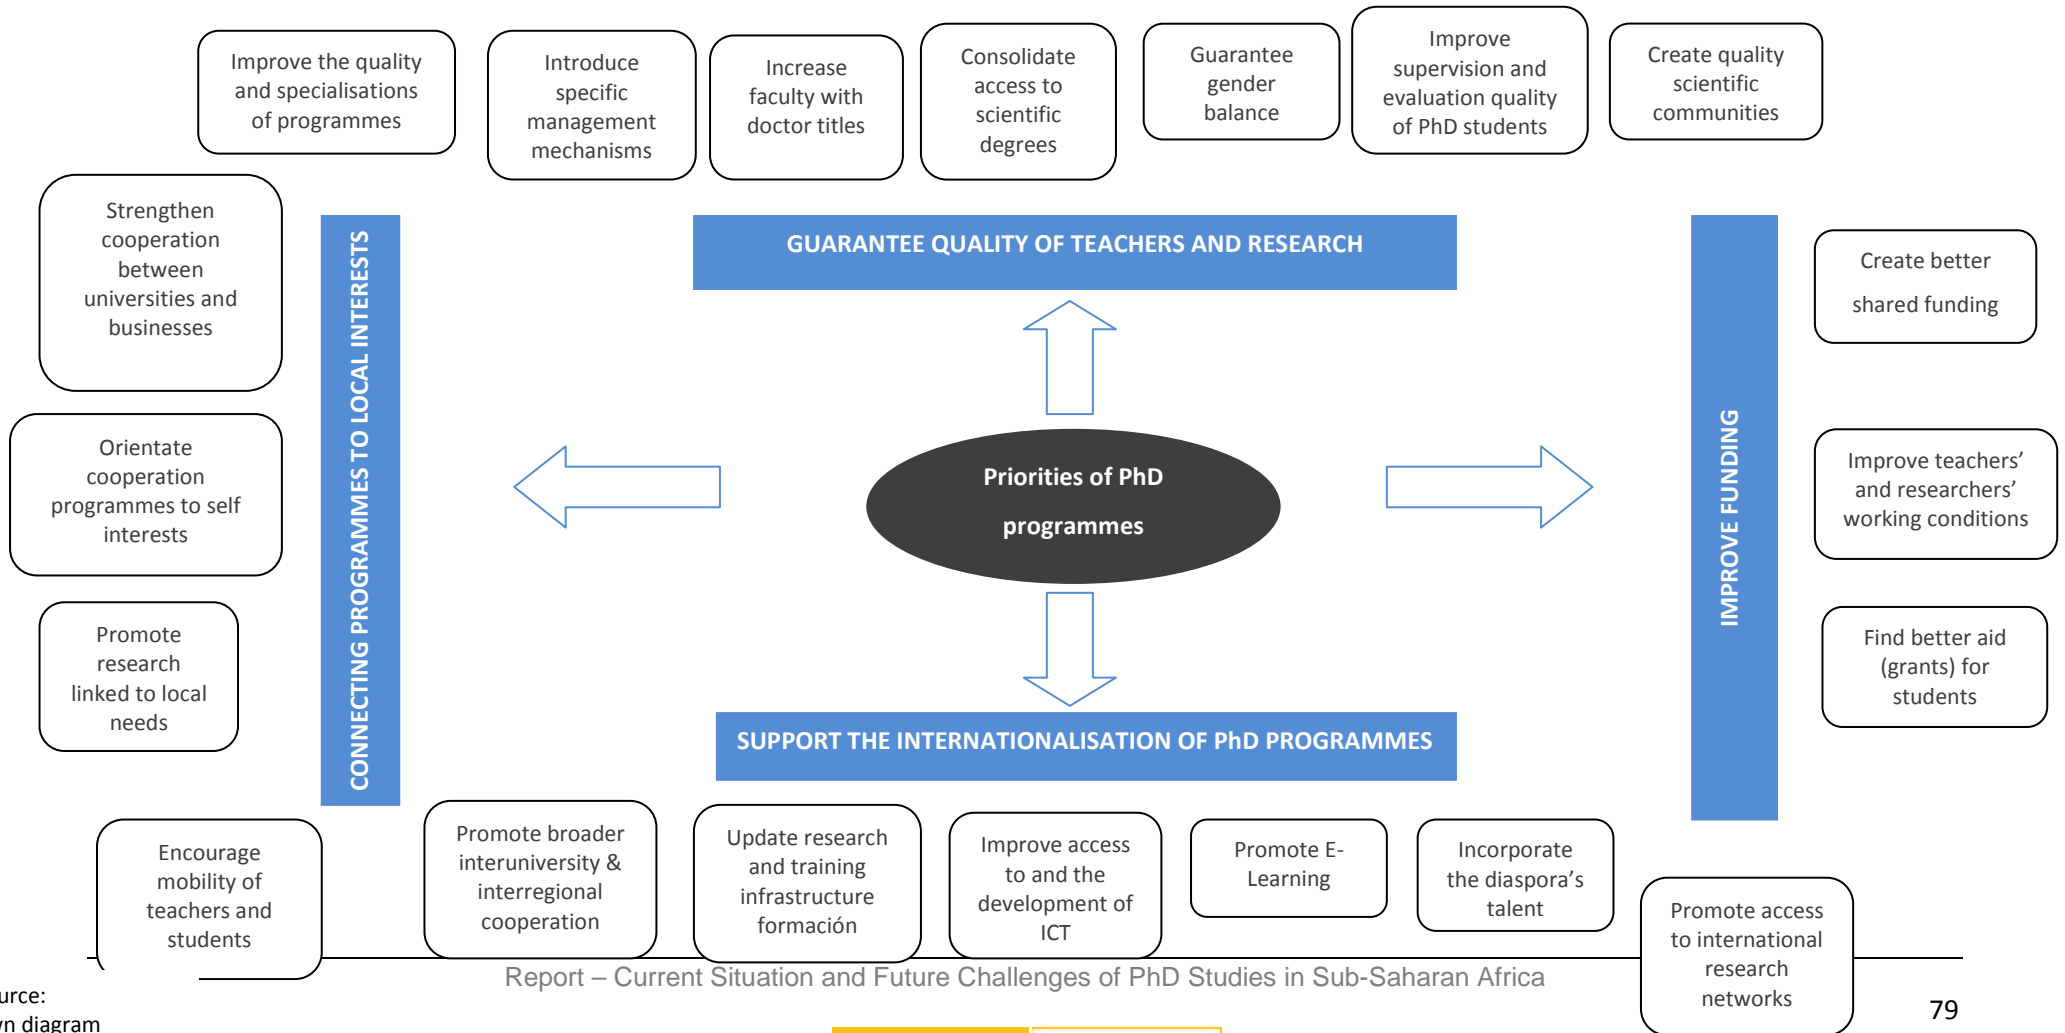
Improve the quality and specialisations of programmes

Introduce specific management mechanisms

Increase faculty with doctor titles

Consolidate access to scientific degrees

Guarantee gender balance

Improve supervision and evaluation quality of PhD students

Create quality scientific communities

Strengthen cooperation between universities and businesses

Orientate cooperation programmes to self interests

Promote research linked to local needs

CONNECTING PROGRAMMES TO LOCAL INTERESTS

GUARANTEE QUALITY OF TEACHERS AND RESEARCH

Priorities of PhD programmes

SUPPORT THE INTERNATIONALISATION OF PhD PROGRAMMES

IMPROVE FUNDING

Create better shared funding

Improve teachers' and researchers' working conditions

Find better aid (grants) for students

Encourage mobility of teachers and students

Promote broader interuniversity & interregional cooperation

Update research and training infrastructure formación

Improve access to and the development of ICT

Promote E-Learning

Incorporate the diaspora's talent

Promote access to international research networks

urce:
yn diagram

Report – Current Situation and Future Challenges of PhD Studies in Sub-Saharan Africa

79